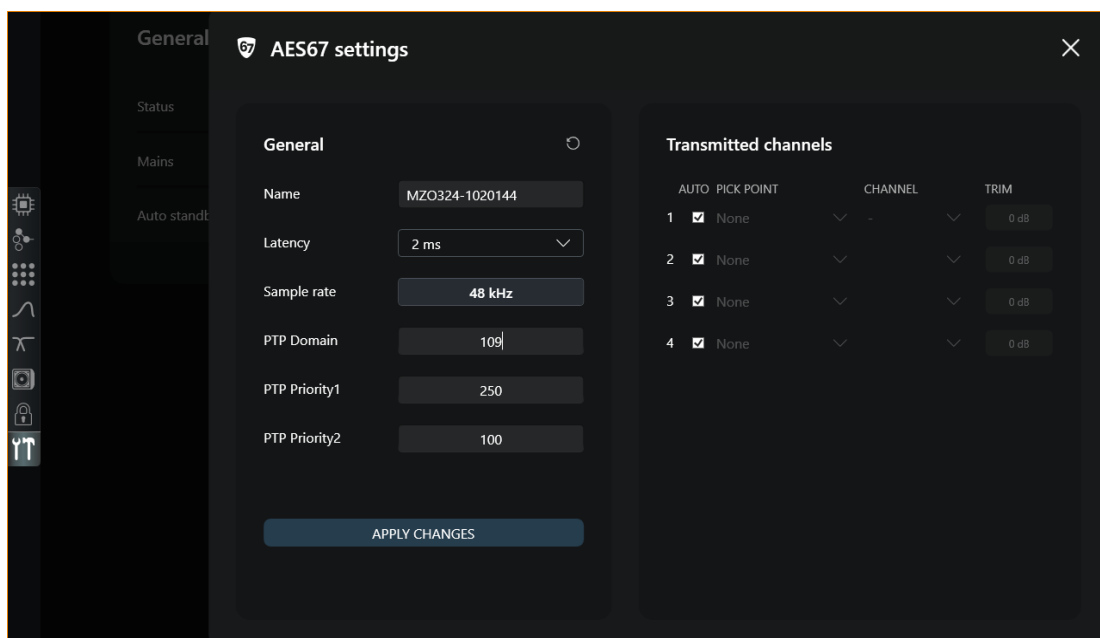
General
Status
Mains
Auto standb

67 AES67 settings

General

Name MZO324-1020144
Latency 2 ms
Sample rate 48 kHz
PTP Domain 109
PTP Priority1 250
PTP Priority2 100

APPLY CHANGES

Transmitted channels

| | AUTO | PICK POINT | CHANNEL | TRIM |
|---|---|---|---|---|
| 1 | ☑ | None | - | 0 dB |
| 2 | ☑ | None | | 0 dB |
| 3 | ☑ | None | | 0 dB |
| 4 | ☑ | None | | 0 dB |